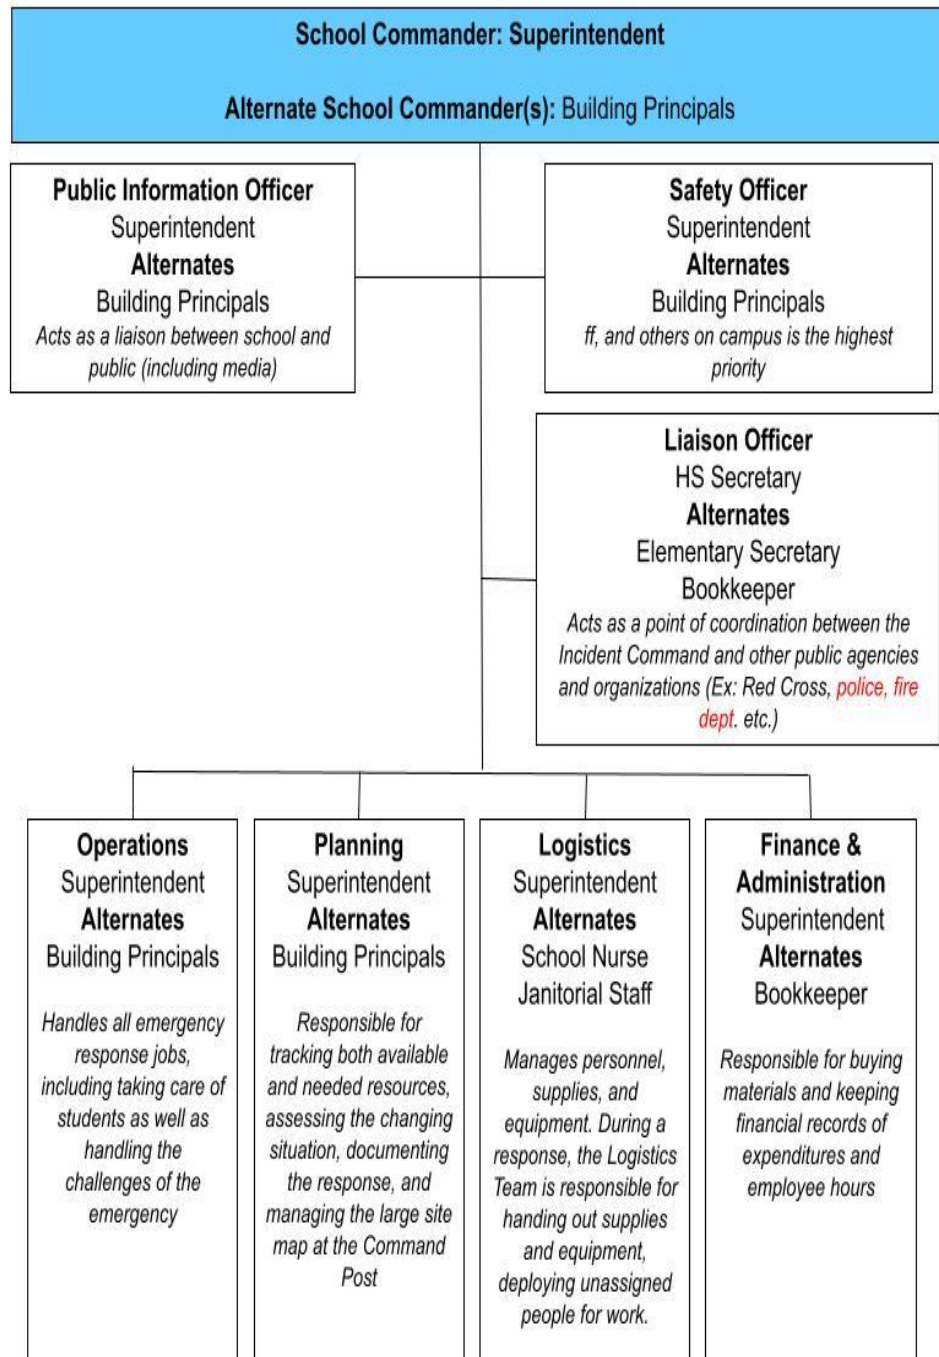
School Commander: Superintendent

Alternate School Commander(s): Building Principals

Public Information Officer
Superintendent
Alternates
Building Principals
Acts as a liaison between school and public (including media)

Safety Officer
Superintendent
Alternates
Building Principals
ff, and others on campus is the highest priority

Liaison Officer
HS Secretary
Alternates
Elementary Secretary
Bookkeeper
Acts as a point of coordination between the Incident Command and other public agencies and organizations (Ex: Red Cross, police, fire dept. etc.)

Operations
Superintendent
Alternates
Building Principals
Handles all emergency response jobs, including taking care of students as well as handling the challenges of the emergency

Planning
Superintendent
Alternates
Building Principals
Responsible for tracking both available and needed resources, assessing the changing situation, documenting the response, and managing the large site map at the Command Post

Logistics
Superintendent
Alternates
School Nurse
Janitorial Staff
Manages personnel, supplies, and equipment. During a response, the Logistics Team is responsible for handing out supplies and equipment, deploying unassigned people for work.

Finance & Administration
Superintendent
Alternates
Bookkeeper
Responsible for buying materials and keeping financial records of expenditures and employee hours